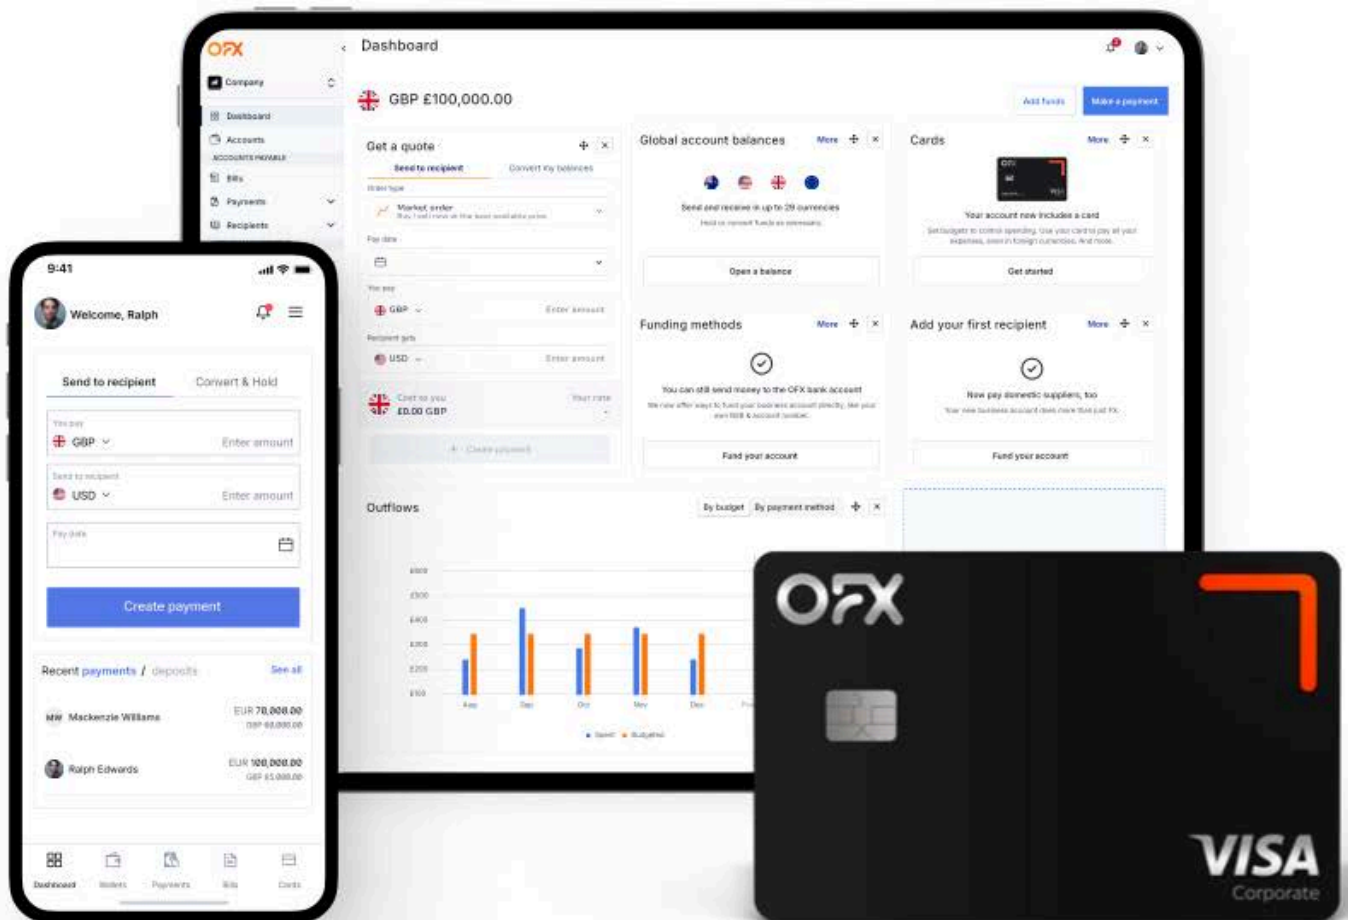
OFX

Company

Dashboard

Accounts

ACCOUNTS PAYABLE

Bills

Payments

Recipients

Dashboard

GBP £100,000.00

Add funds

Make a payment

Get a quote

Send to recipient

Convert my balances

Order type

Market order

Pay date

You pay

GBP

Enter amount

Recipient gets

USD

Enter amount

Cost to you

£0.00 GBP

Your rate

Create payment

Global account balances

More

Send and receive in up to 29 currencies

Open a balance

Cards

More

Your account now includes a card

Get started

Funding methods

More

You can still send money to the OFX bank account

Fund your account

Add your first recipient

More

Now pay domestic suppliers, too

Fund your account

Outflows

By budget

By payment method

Aug

Sep

Oct

Nov

Dec

Spent

Budgeted

9:41

Welcome, Ralph

Send to recipient

Convert & Hold

You pay

GBP

Enter amount

Send to recipient

USD

Enter amount

Pay date

Create payment

Recent payments / deposits

See all

MW Mackenzie Williams

EUR 70,000.00

Ralph Edwards

EUR 100,000.00

Dashboard

Wallets

Payments

Bills

Cards

OFX

VISA

Corporate